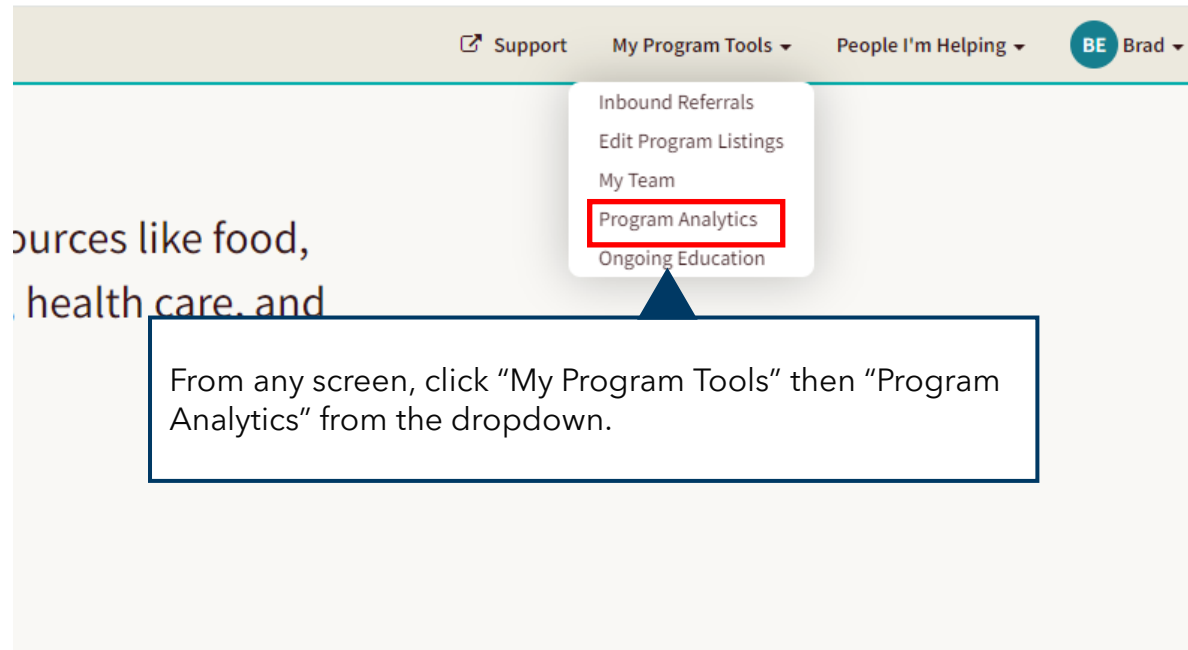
Support My Program Tools People I'm Helping BE Brad

Inbound Referrals
Edit Program Listings
My Team
Program Analytics
Ongoing Education

ources like food, health care, and

From any screen, click “My Program Tools” then “Program Analytics” from the dropdown.